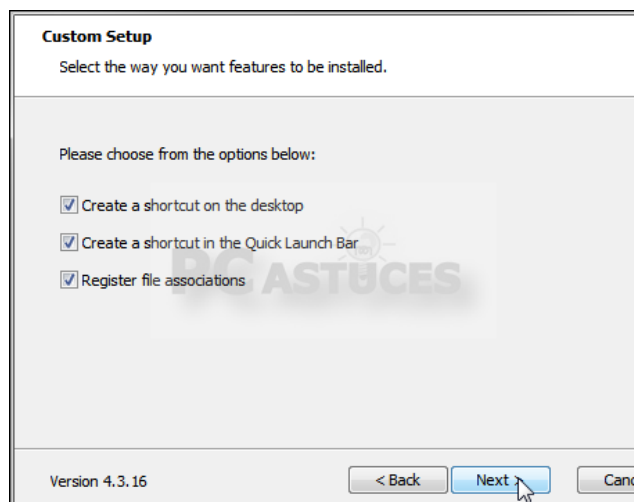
Custom Setup

Select the way you want features to be installed.

Please choose from the options below:

Create a shortcut on the desktop

Create a shortcut in the Quick Launch Bar

Register file associations

PC ASTUCES

Version 4.3.16

< Back

Next >

Canc